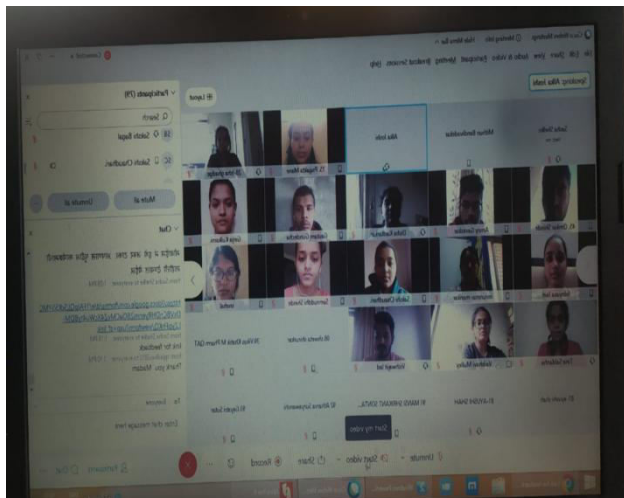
Speaking: Alka Joshi

Participants (29)

Search

Sakshi Bagal

Sakshi Chaudhari

Mute all

Unmute all

Chat

Layout

Alka Joshi

Start my video

Unmute

Start video

Share

Record

Participants

Chat

Enter chat message here